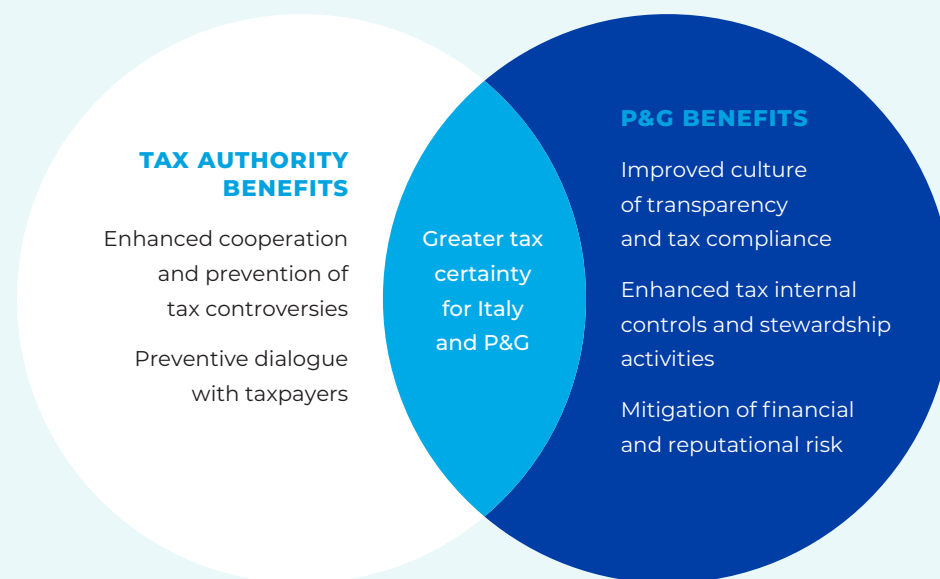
TAX AUTHORITY BENEFITS

Enhanced cooperation and prevention of tax controversies

Preventive dialogue with taxpayers

Greater tax certainty for Italy and P&G

P&G BENEFITS

Improved culture of transparency and tax compliance

Enhanced tax internal controls and stewardship activities

Mitigation of financial and reputational risk